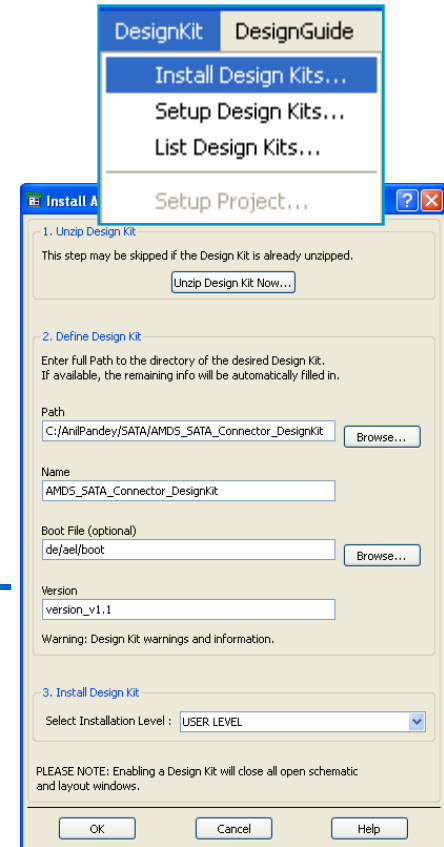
DesignKit DesignGuide

Install Design Kits...
Setup Design Kits...
List Design Kits...
Setup Project...

Install A

? X

1. Unzip Design Kit

This step may be skipped if the Design Kit is already unzipped.

Unzip Design Kit Now...

2. Define Design Kit

Enter full Path to the directory of the desired Design Kit.
If available, the remaining info will be automatically filled in.

Path

C:/AnilPandey/SATA/AMDS_SATA_Connector_DesignKit

Browse...

Name

AMDS_SATA_Connector_DesignKit

Boot File (optional)

de/ael/boot

Browse...

Version

version_v1.1

Warning: Design Kit warnings and information.

3. Install Design Kit

Select Installation Level : USER LEVEL

PLEASE NOTE: Enabling a Design Kit will close all open schematic and layout windows.

OK Cancel Help